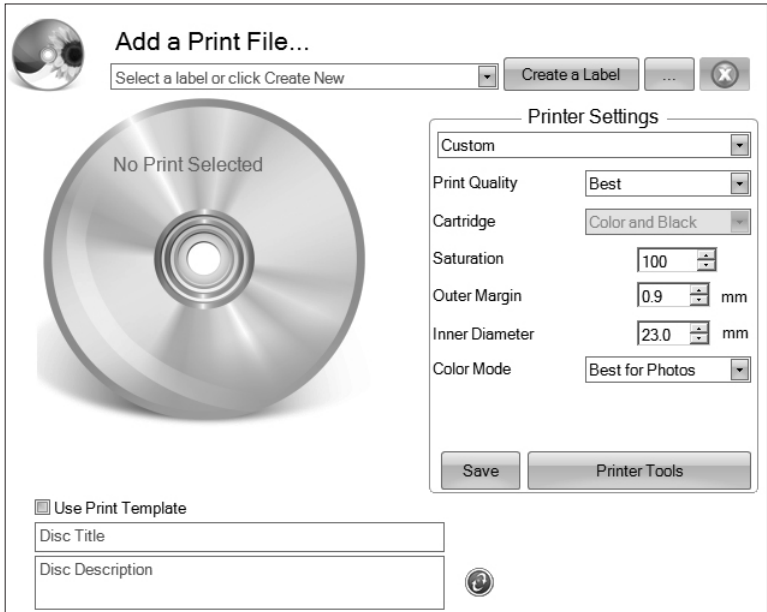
Add a Print File...

Select a label or click Create New

Create a Label

...

No Print Selected

Printer Settings

Custom

Print Quality | Best

Cartridge | Color and Black

Saturation | 100

Outer Margin | 0.9 mm

Inner Diameter | 23.0 mm

Color Mode | Best for Photos

Save

Printer Tools

Use Print Template

Disc Title

Disc Description